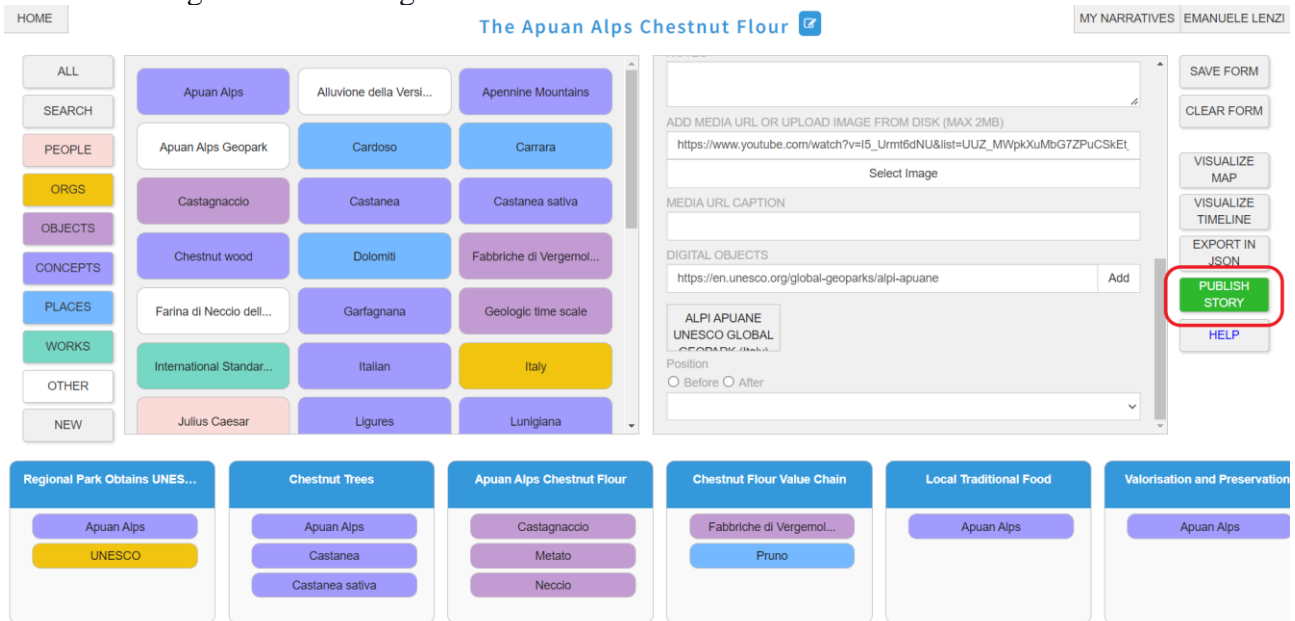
HOME

The Apuan Alps Chestnut Flour

MY NARRATIVES EMANUELE LENZI

ALL
SEARCH
PEOPLE
ORGS
OBJECTS
CONCEPTS
PLACES
WORKS
OTHER
NEW

Apuan Alps
Alluvione della Versi...
Apennine Mountains
Apuan Alps Geopark
Cardoso
Carrara
Castagnaccio
Castanea
Castanea sativa
Chestnut wood
Dolomiti
Fabbriche di Vergemol...
Farina di Neccio dell...
Garfagnana
Geologic time scale
International Standar...
Italian
Italy
Julius Caesar
Ligures
Lunigiana

ADD MEDIA URL OR UPLOAD IMAGE FROM DISK (MAX 2MB)
https://www.youtube.com/watch?v=I5_Urmt6dNU&list=UUZ_MWpkXuMbG7ZPuCSkEt
Select Image
MEDIA URL CAPTION
DIGITAL OBJECTS
https://en.unesco.org/global-geoparks/alpi-apuane
Add
ALPI APUANE UNESCO GLOBAL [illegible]
Position
Before After

SAVE FORM
CLEAR FORM
VISUALIZE MAP
VISUALIZE TIMELINE
EXPORT IN JSON
PUBLISH STORY
HELP

Regional Park Obtains UNES...
Apuan Alps
UNESCO

Chestnut Trees
Apuan Alps
Castanea
Castanea sativa

Apuan Alps Chestnut Flour
Castagnaccio
Metato
Neccio

Chestnut Flour Value Chain
Fabbriche di Vergemol...
Pruno

Local Traditional Food
Apuan Alps

Valorisation and Preservation
Apuan Alps